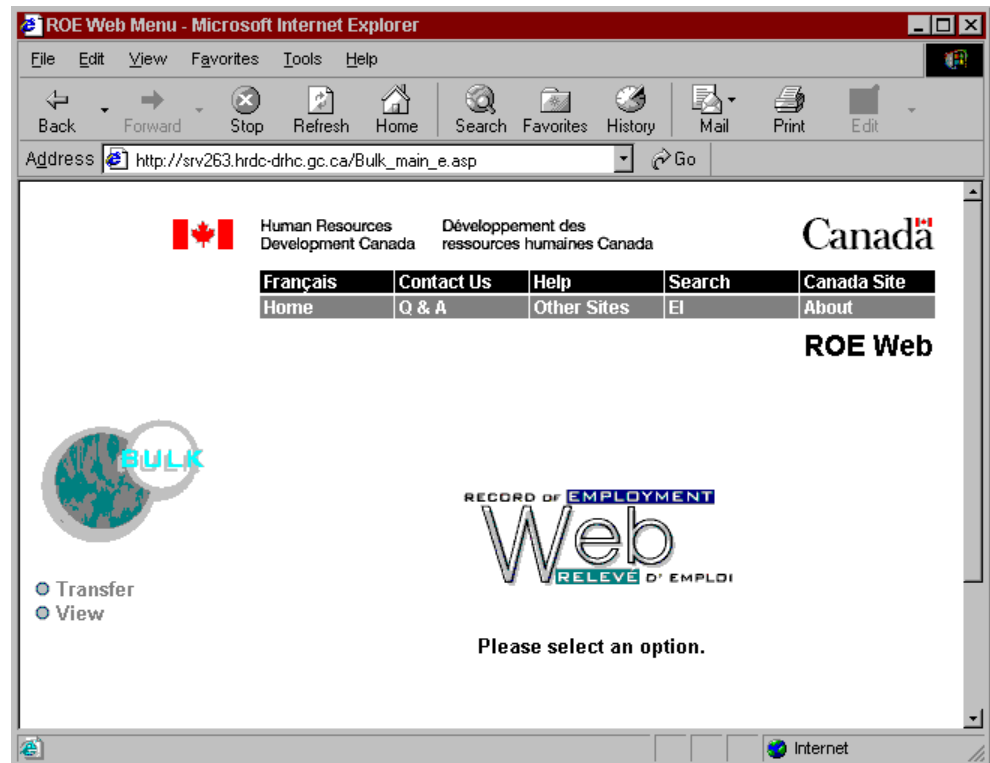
ROE Web Menu - Microsoft Internet Explorer

File Edit View Favorites Tools Help

Back Forward Stop Refresh Home Search Favorites History Mail Print Edit

Address http://srv263.hrdc-drhc.gc.ca/Bulk_main_e.asp Go

Human Resources Development Canada

Développement des ressources humaines Canada

Canada

| Français | Contact Us | Help | Search | Canada Site |
|---|---|---|---|---|
| Home | Q & A | Other Sites | EI | About |

ROE Web

BULK

RECORD OF EMPLOYMENT

Web

RELEVE D' EMPLOI

Transfer
View

Please select an option.

Internet